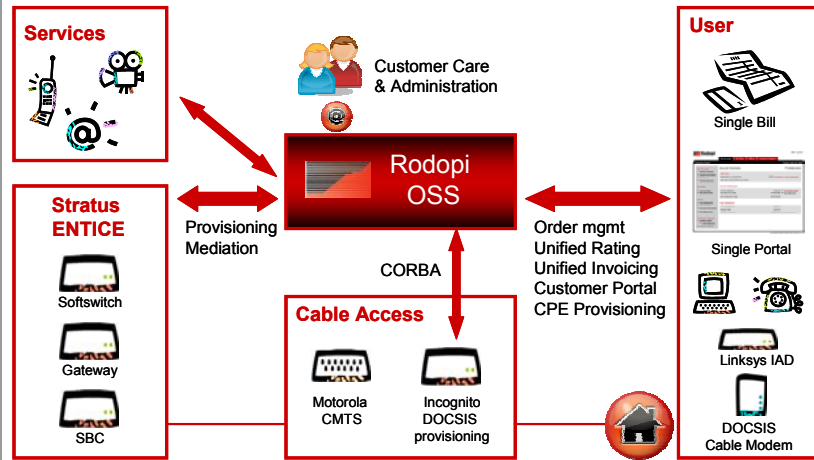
Services

Customer Care
& Administration

User

Single Bill

Rodopi
OSS

Stratus
ENTICE

Provisioning
Mediation

Single Portal

Order mgmt
Unified Rating
Unified Invoicing
Customer Portal
CPE Provisioning

Softswitch

CORBA

Gateway

Cable Access

Linksys IAD

Motorola
CMTS

Incognito
DOCSIS
provisioning

SBC

DOCSIS
Cable Modem